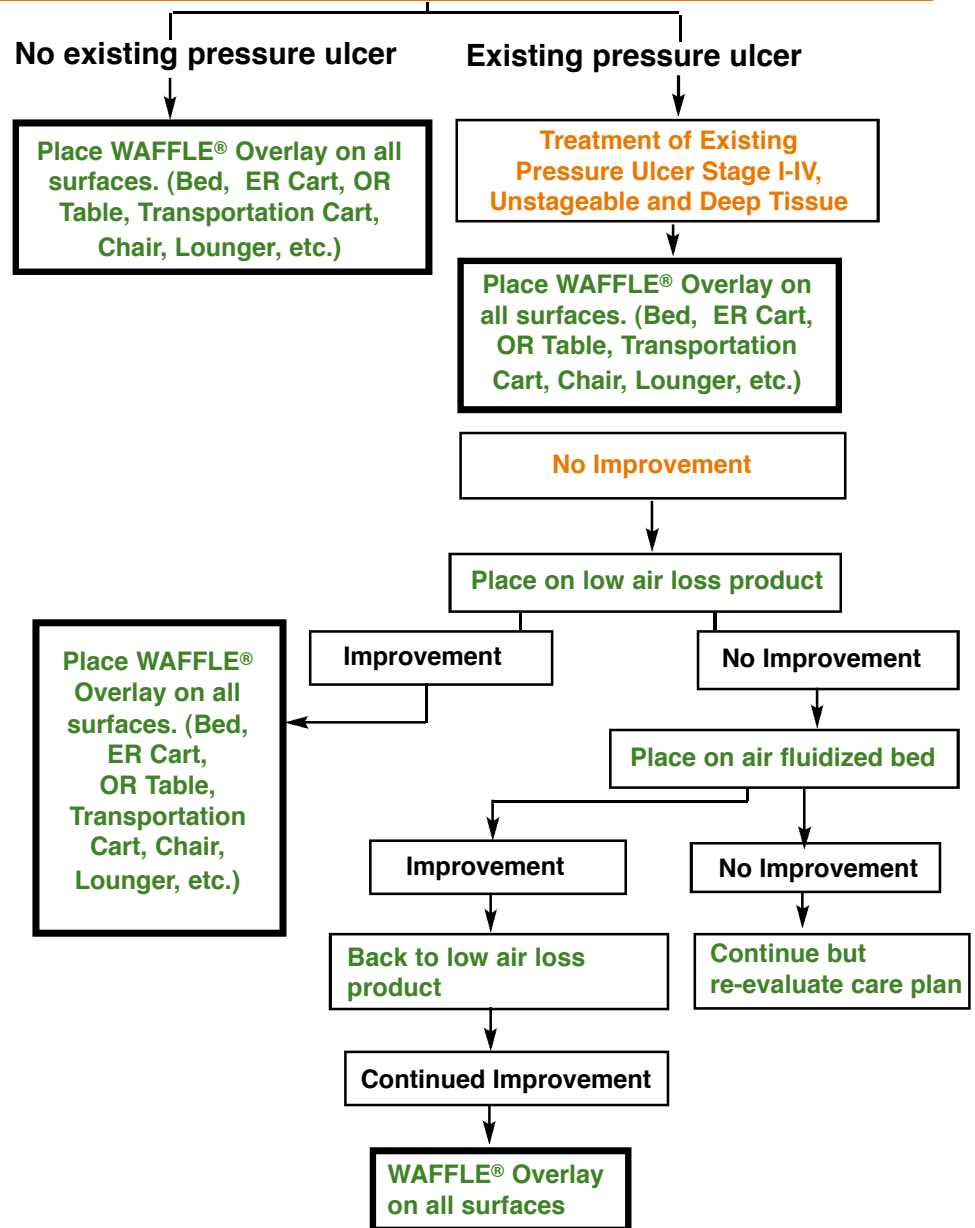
No existing pressure ulcer

Existing pressure ulcer

Place WAFFLE® Overlay on all surfaces. (Bed, ER Cart, OR Table, Transportation Cart, Chair, Lounger, etc.)

Treatment of Existing Pressure Ulcer Stage I-IV, Unstageable and Deep Tissue

Place WAFFLE® Overlay on all surfaces. (Bed, ER Cart, OR Table, Transportation Cart, Chair, Lounger, etc.)

No Improvement

Place on low air loss product

Improvement

No Improvement

Place WAFFLE® Overlay on all surfaces. (Bed, ER Cart, OR Table, Transportation Cart, Chair, Lounger, etc.)

Place on air fluidized bed

Improvement

No Improvement

Back to low air loss product

Continue but re-evaluate care plan

Continued Improvement

WAFFLE® Overlay on all surfaces